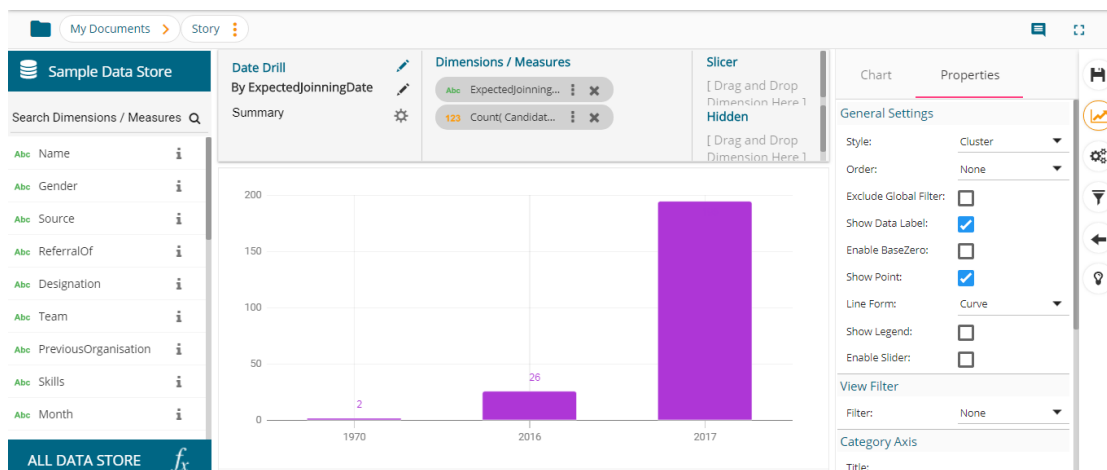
My Documents > Story

Sample Data Store

Search Dimensions / Measures

Abc Name
Abc Gender
Abc Source
Abc ReferralOf
Abc Designation
Abc Team
Abc PreviousOrganisation
Abc Skills
Abc Month

ALL DATA STORE

Date Drill
By ExpectedJoinningDate
Summary

Dimensions / Measures
Abc ExpectedJoinning...
123 Count( Candidat...

Slicer
[ Drag and Drop Dimension Here ]
Hidden
[ Drag and Drop Dimension Here ]

200
150
100
50
0
2
26
1970
2016
2017

Chart
Properties

General Settings
Style: Cluster
Order: None
Exclude Global Filter:
Show Data Label:
Enable BaseZero:
Show Point:
Line Form: Curve
Show Legend:
Enable Slider:

View Filter
Filter: None

Category Axis
Title: